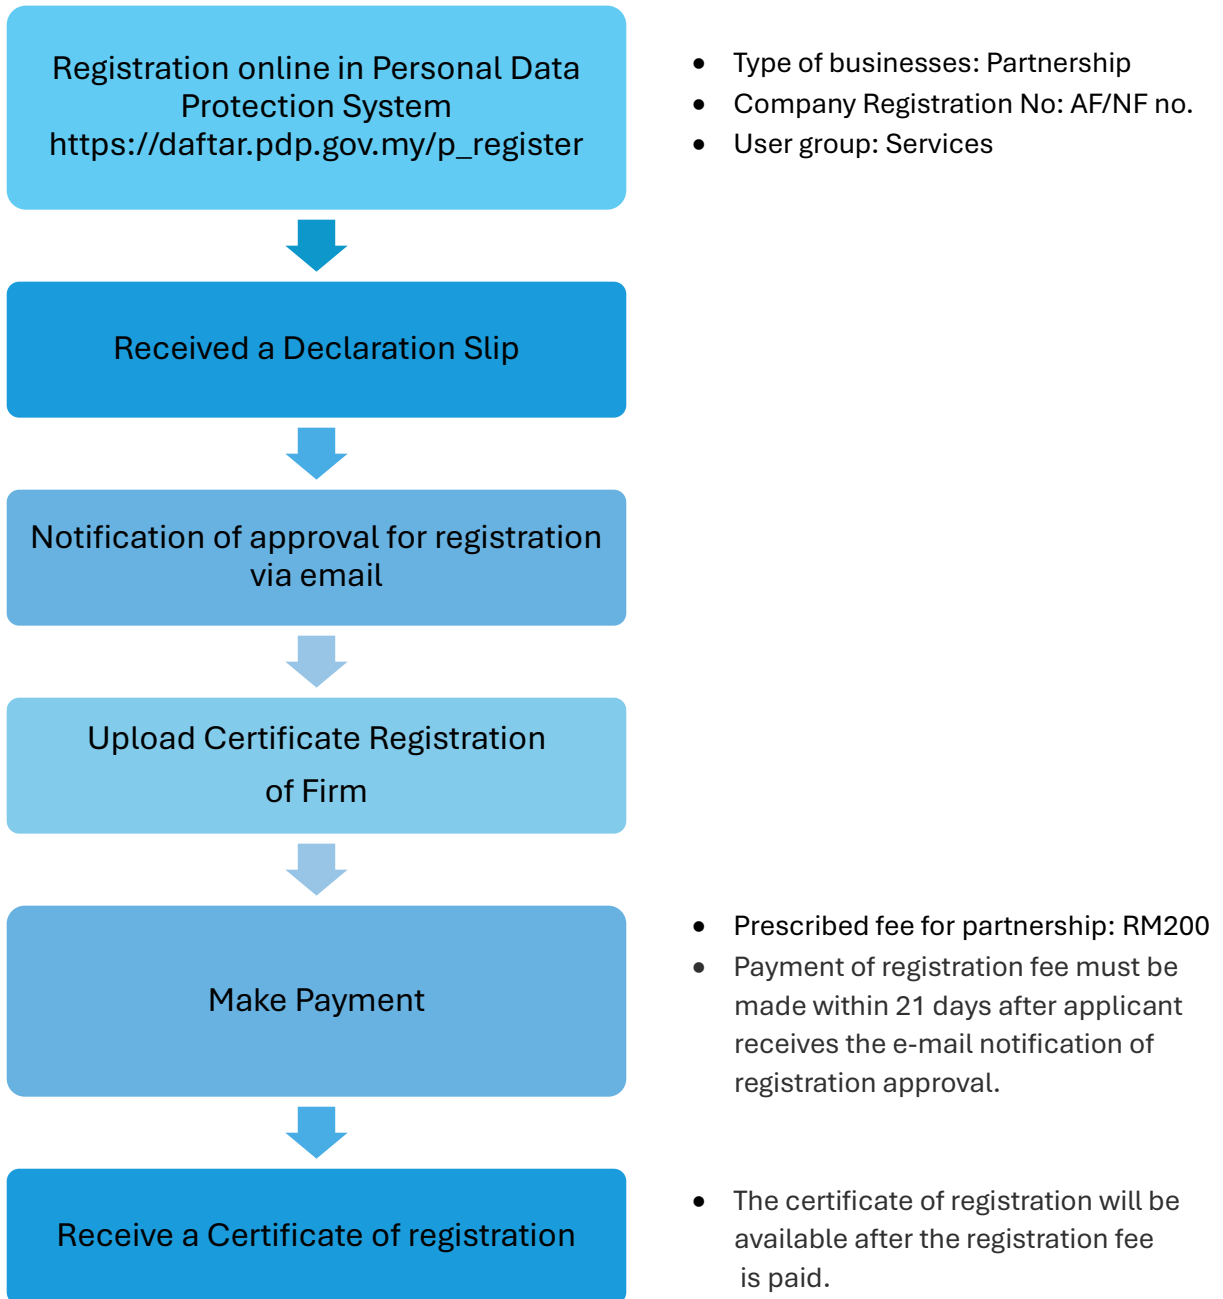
Registration online in Personal Data Protection System https://daftar.pdp.gov.my/p_register

- Type of businesses: Partnership
- Company Registration No: AF/NF no.
- User group: Services

Received a Declaration Slip

Notification of approval for registration via email

Upload Certificate Registration of Firm

Make Payment

- Prescribed fee for partnership: RM200
- Payment of registration fee must be made within 21 days after applicant receives the e-mail notification of registration approval.

Receive a Certificate of registration

- The certificate of registration will be available after the registration fee is paid.